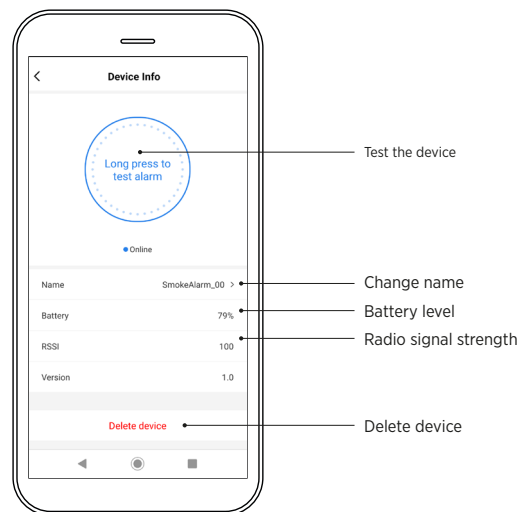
<
Device Info

Long press to test alarm

Online

Name SmokeAlarm_00 >

Battery 79%

RSSI 100

Version 1.0

Delete device

Test the device

Change name

Battery level

Radio signal strength

Delete device